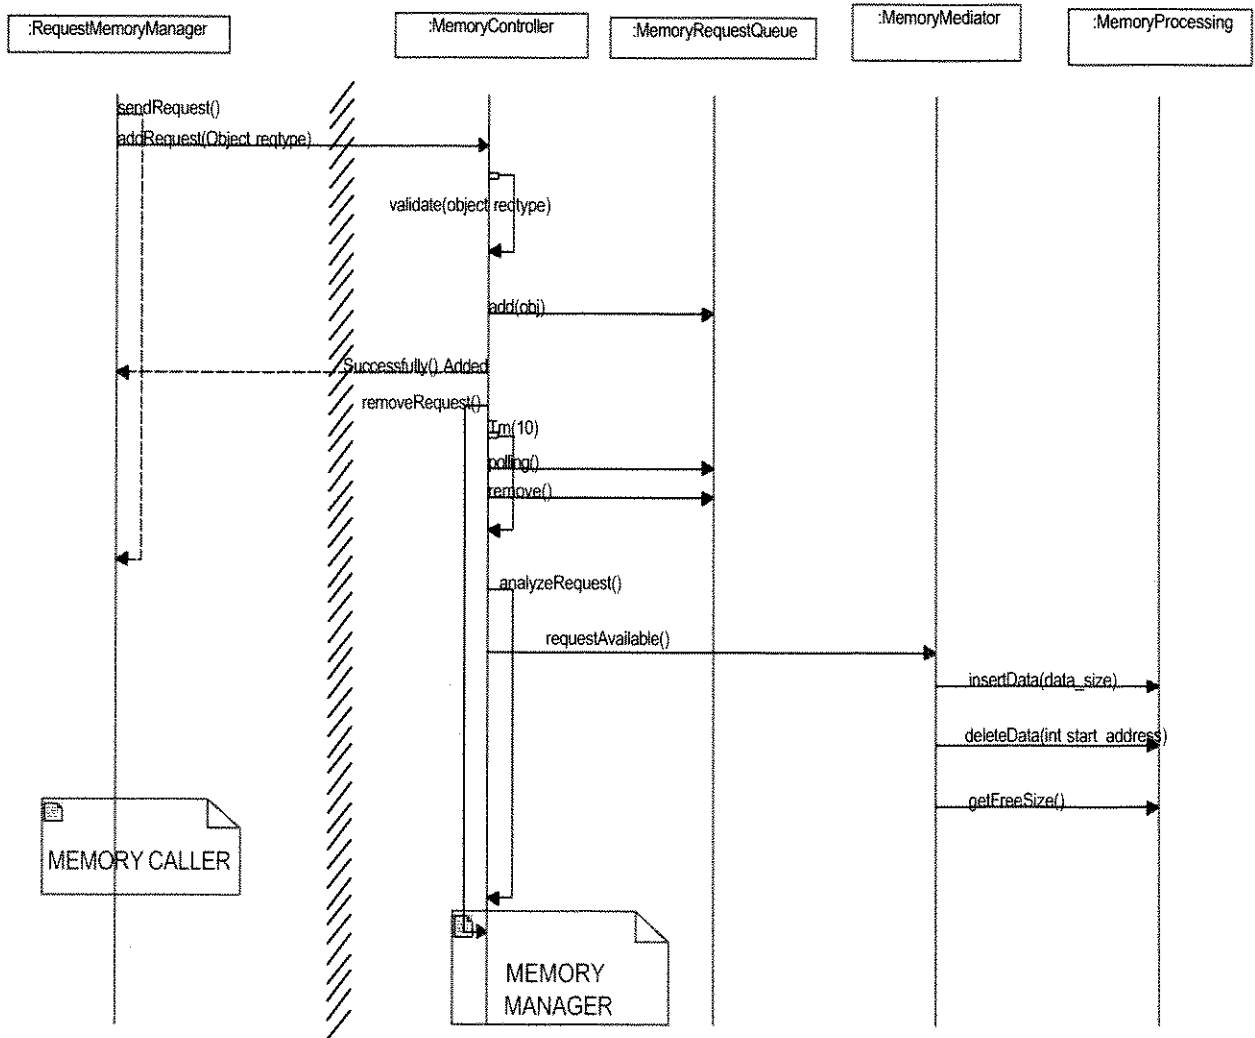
:RequestMemoryManager

:MemoryController

:MemoryRequestQueue

:MemoryMediator

:MemoryProcessing

sendRequest()

addRequest(Object reqtype)

validate(object reqtype)

add(obj)

Successfully() Added

removeRequest()

Tm(10)

polling()

remove()

analyzeRequest()

requestAvailable()

insertData(data_size)

deleteData(int start_address)

getFreeSize()

MEMORY CALLER

MEMORY MANAGER